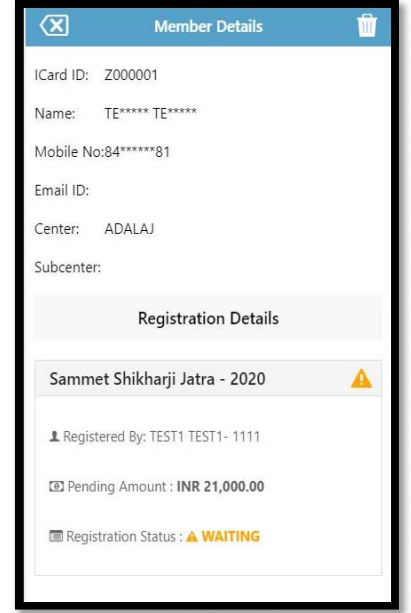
Member Details

ICard ID: Z000001

Name: TE***** TE*****

Mobile No:84******81

Email ID:

Center: ADALAJ

Subcenter:

Registration Details

Sammet Shikharji Jatra - 2020

Registered By: TEST1 TEST1- 1111

Pending Amount : INR 21,000.00

Registration Status : WAITING